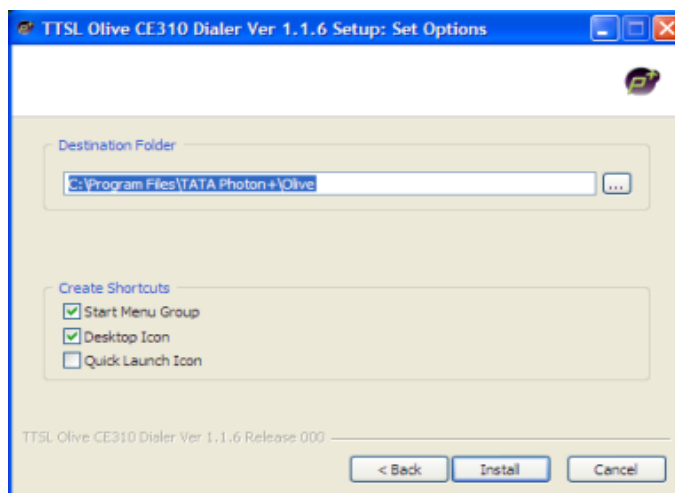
TTSL Olive CE310 Dialer Ver 1.1.6 Setup: Set Options

Destination Folder

C:\Program Files\TATA Photon+\Olive

...

Create Shortcuts

Start Menu Group

Desktop Icon

Quick Launch Icon

TTSL Olive CE310 Dialer Ver 1.1.6 Release 000

< Back

Install

Cancel